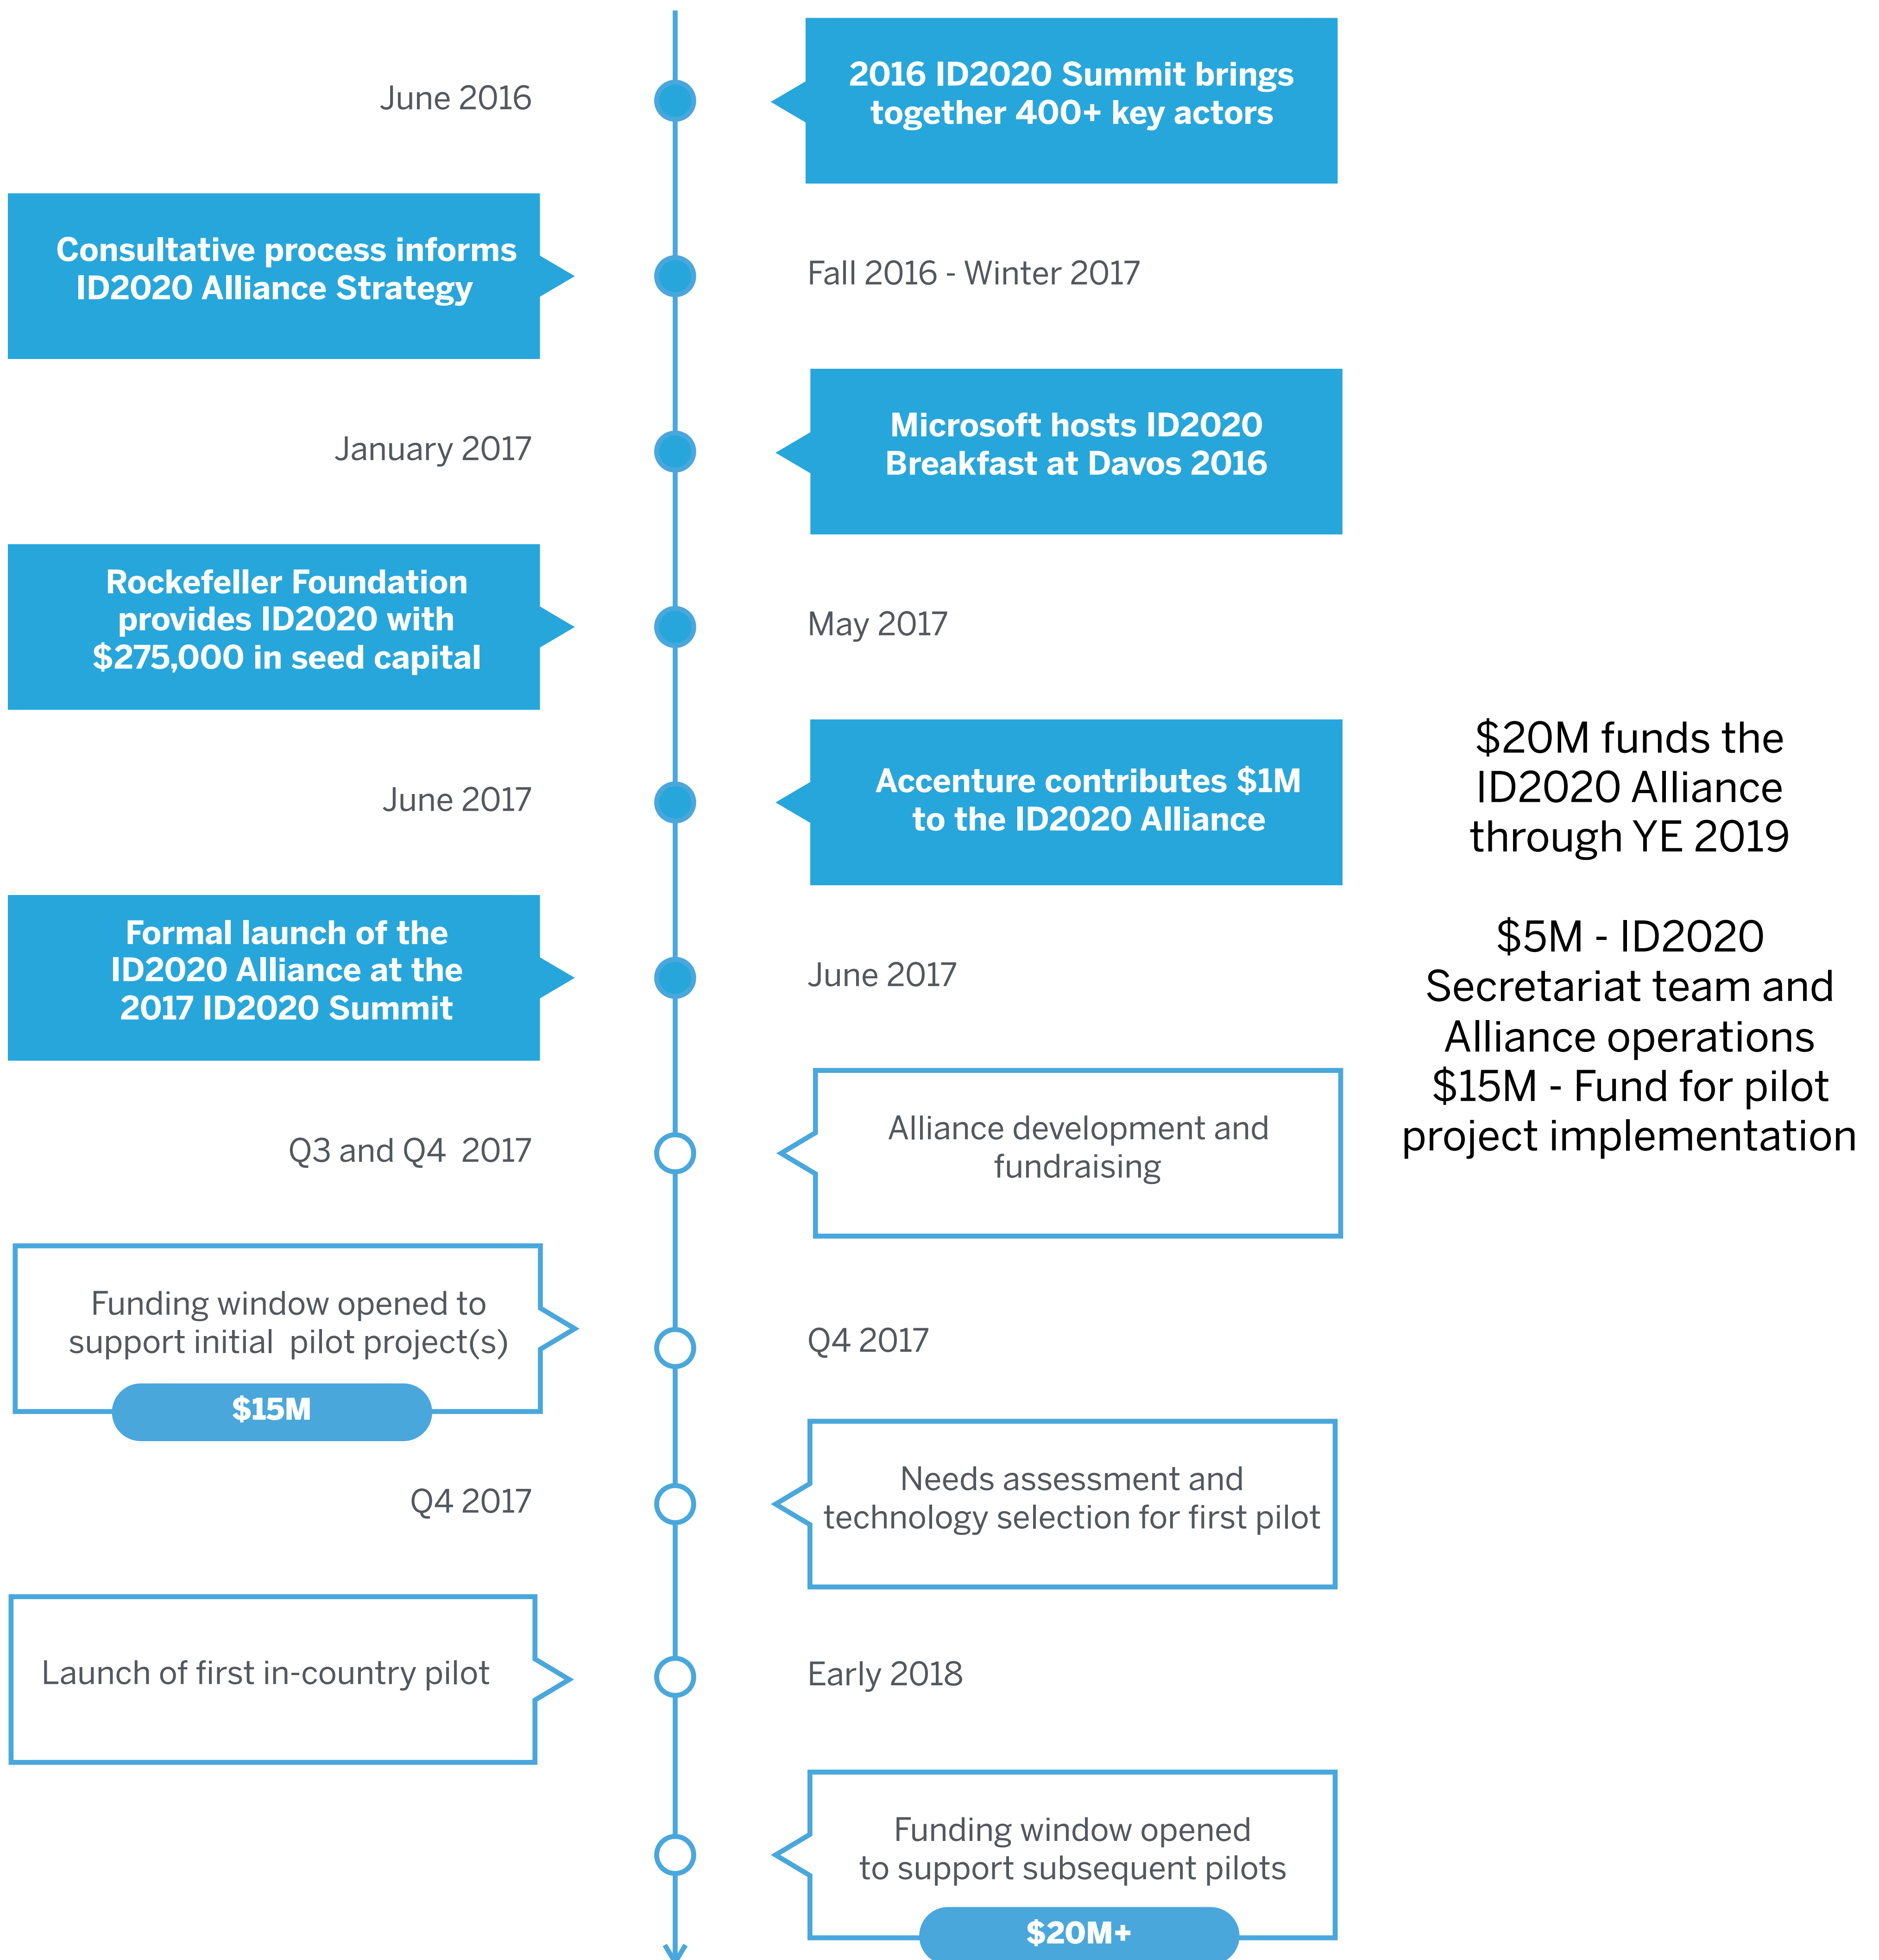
June 2016

2016 ID2020 Summit brings together 400+ key actors

Consultative process informs ID2020 Alliance Strategy

Fall 2016 - Winter 2017

January 2017

Microsoft hosts ID2020 Breakfast at Davos 2016

Rockefeller Foundation provides ID2020 with $275,000 in seed capital

May 2017

June 2017

Accenture contributes $1M to the ID2020 Alliance

$20M funds the ID2020 Alliance through YE 2019

$5M - ID2020 Secretariat team and Alliance operations
$15M - Fund for pilot project implementation

Formal launch of the ID2020 Alliance at the 2017 ID2020 Summit

June 2017

Q3 and Q4 2017

Alliance development and fundraising

Funding window opened to support initial pilot project(s)

$15M

Q4 2017

Q4 2017

Needs assessment and technology selection for first pilot

Launch of first in-country pilot

Early 2018

Funding window opened to support subsequent pilots

$20M+